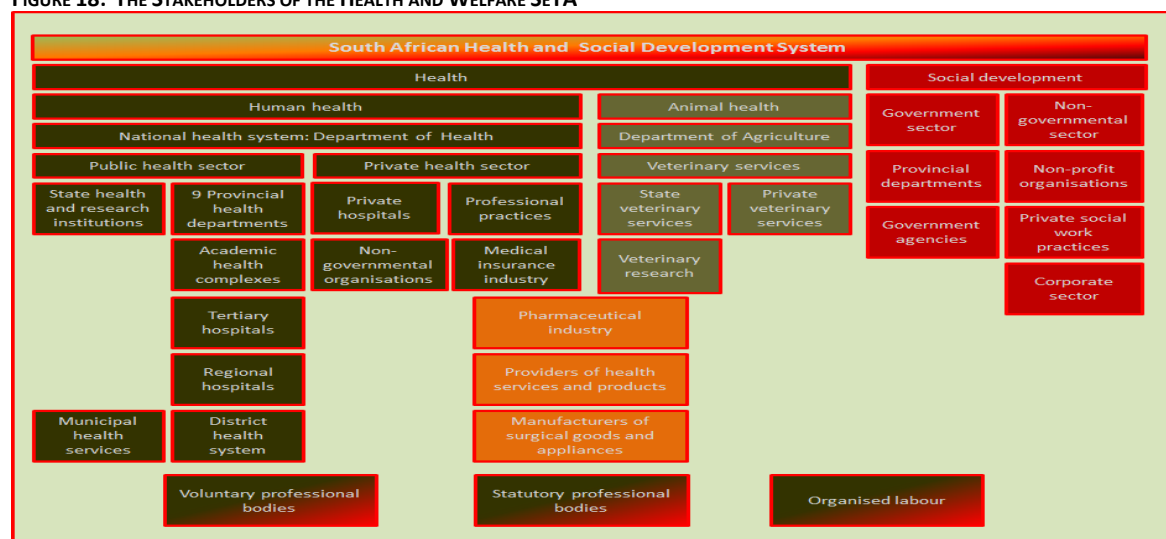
FIGURE 18: THE STAKEHOLDERS OF THE HEALTH AND WELFARE SETA

South African Health and Social Development System

Health

Social development

Human health

Animal health

National health system: Department of Health

Department of Agriculture

Public health sector

Private health sector

Veterinary services

State health and research institutions

9 Provincial health departments

Private hospitals

Professional practices

State veterinary services

Private veterinary services

Academic health complexes

Non-governmental organisations

Medical insurance industry

Veterinary research

Tertiary hospitals

Pharmaceutical industry

Regional hospitals

Providers of health services and products

Municipal health services

District health system

Manufacturers of surgical goods and appliances

Government sector

Non-governmental sector

Provincial departments

Non-profit organisations

Government agencies

Private social work practices

Corporate sector

Voluntary professional bodies

Statutory professional bodies

Organised labour